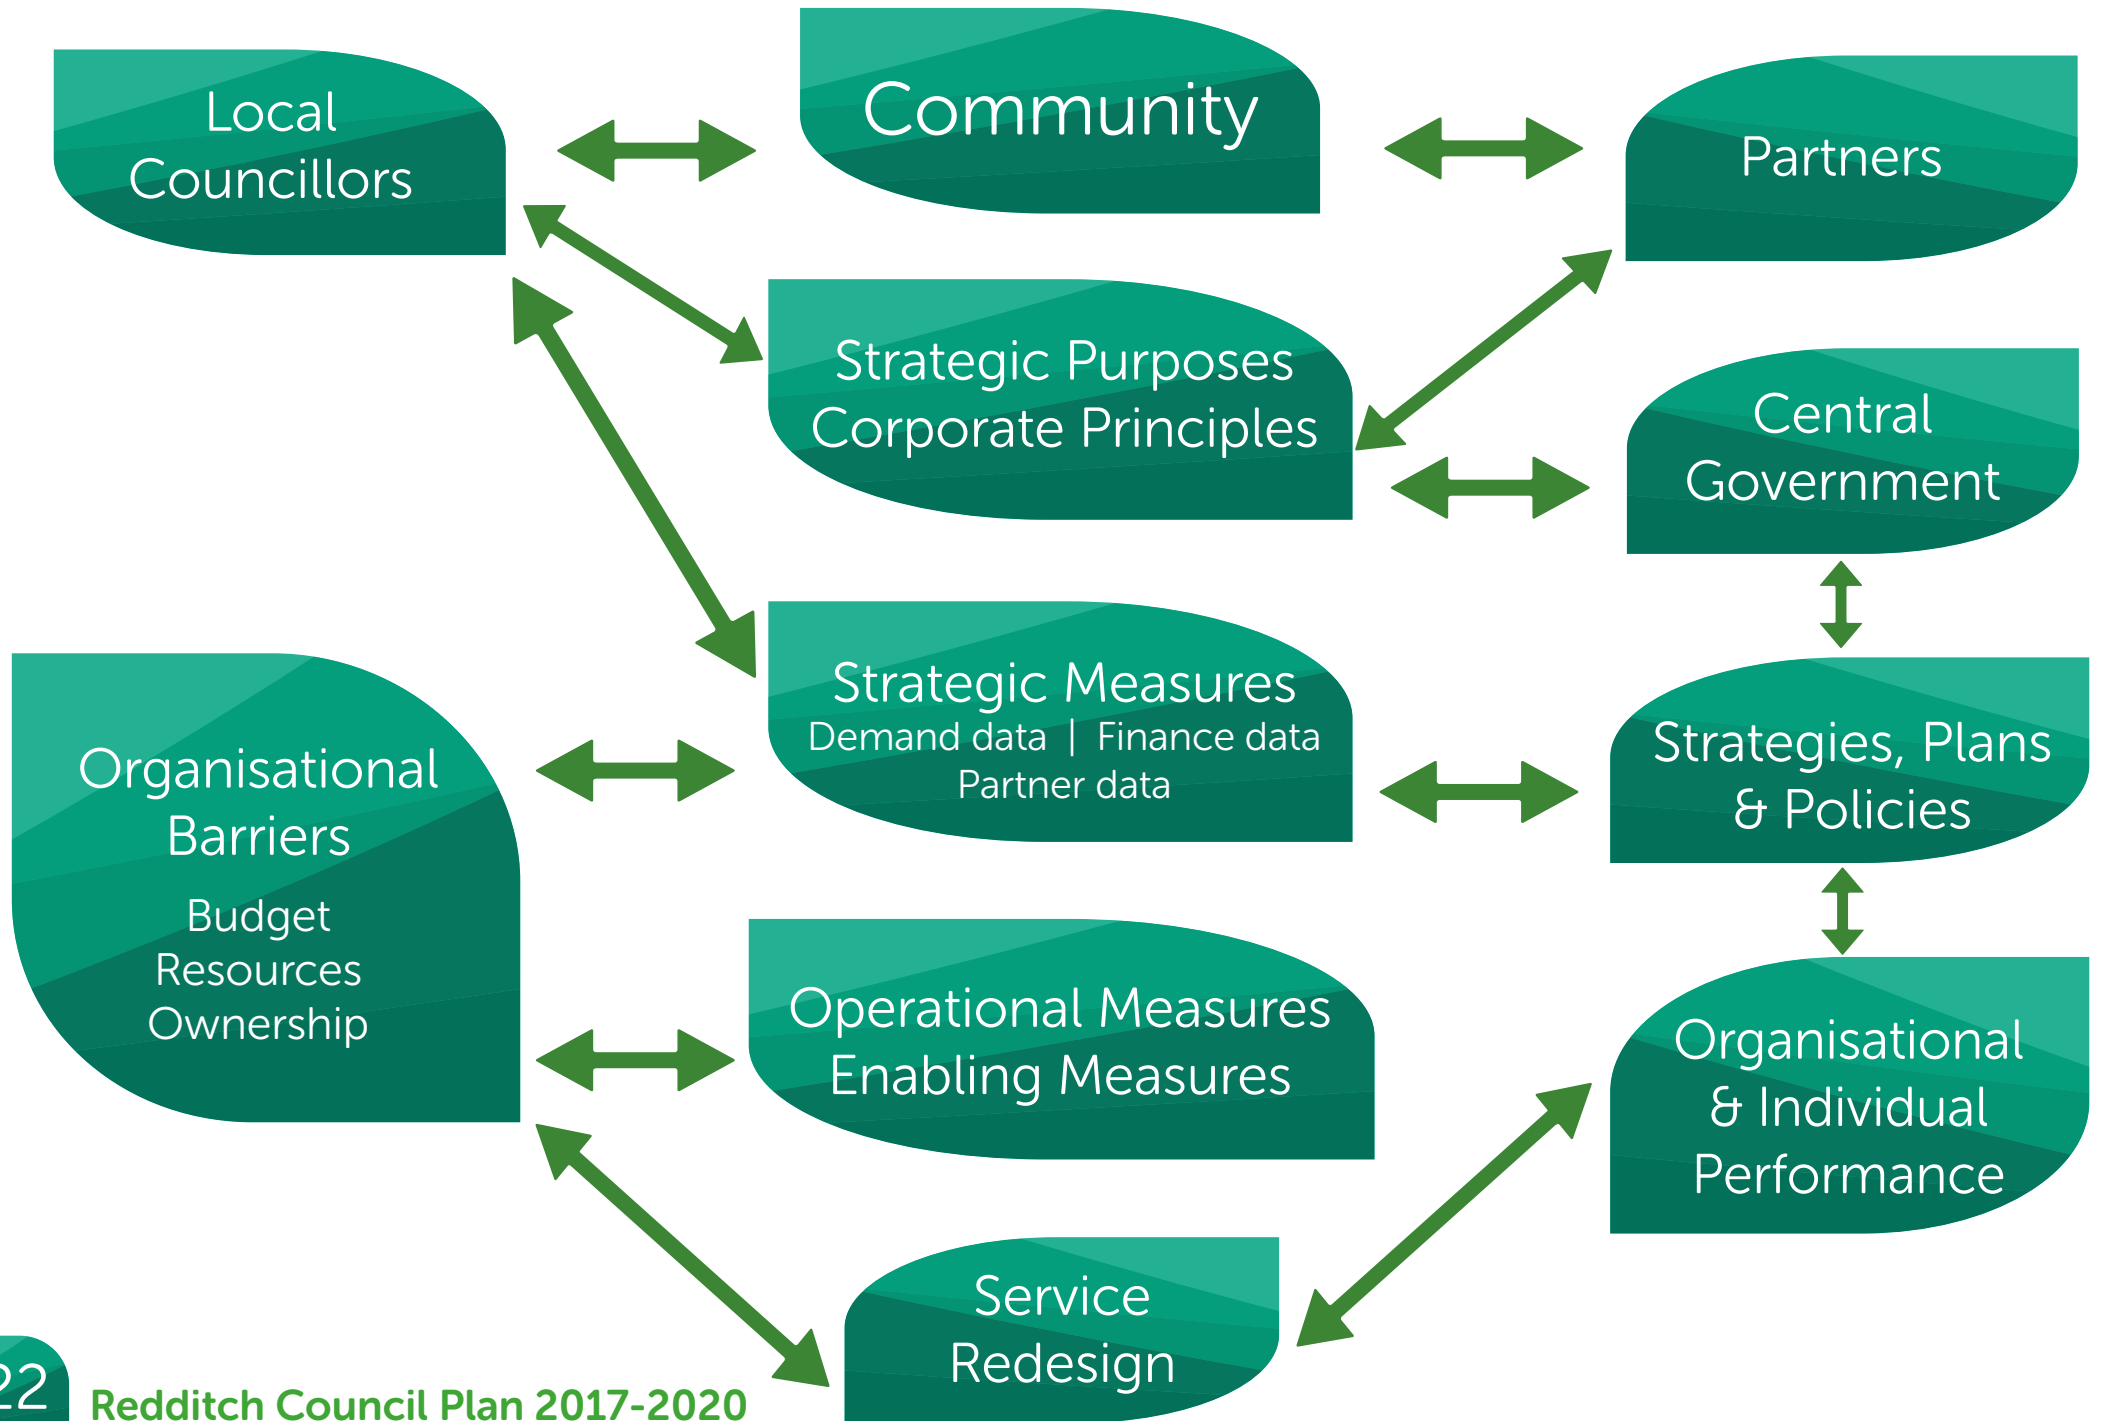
Local Councillors

Community

Partners

Strategic Purposes
Corporate Principles

Central Government

Strategic Measures
Demand data | Finance data
Partner data

Strategies, Plans & Policies

Organisational Barriers
Budget
Resources
Ownership

Operational Measures
Enabling Measures

Organisational & Individual Performance

Service Redesign

22

Redditch Council Plan 2017-2020